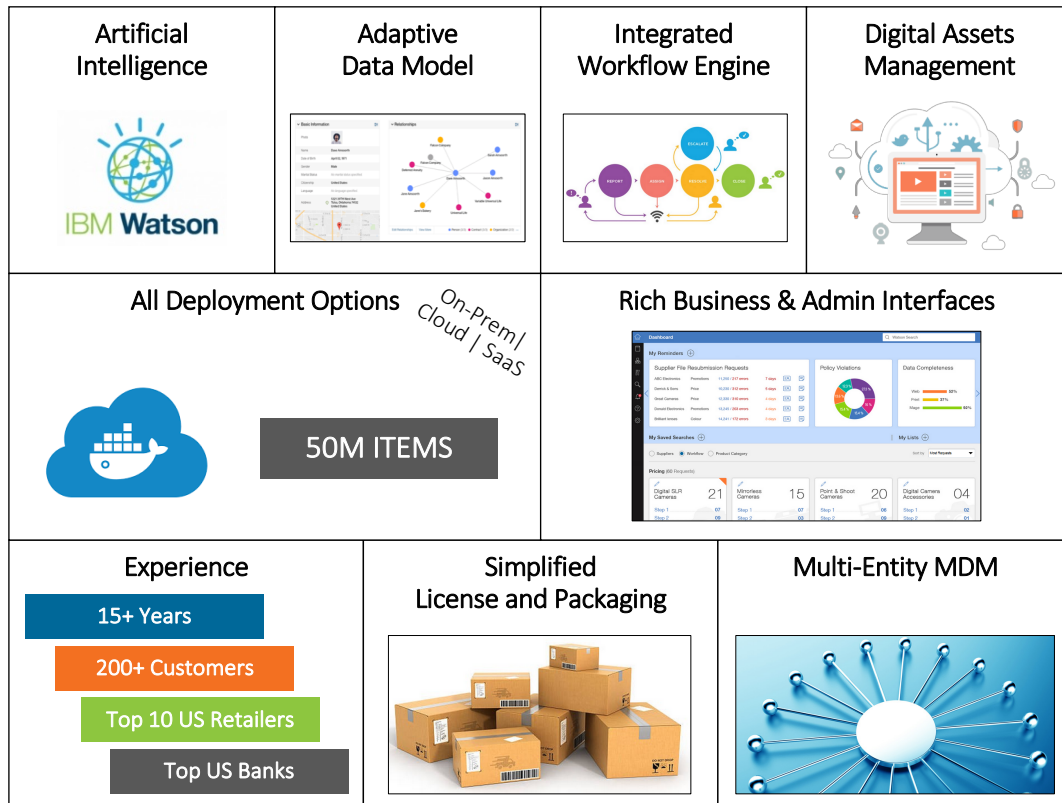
Artificial Intelligence

IBM Watson

Adaptive Data Model

Integrated Workflow Engine

REPORT DESIGN REVIEW ESCALATE CLOSE

Digital Assets Management

All Deployment Options

On-Prem | Cloud | SaaS

50M ITEMS

Rich Business & Admin Interfaces

Dashboard

My Reminders

Supplier File Resubmission Requests

Policy Violations

Data Completeness

My Saved Searches

My Lists

Pricing

Digital SLR Cameras 21

Mirrorless Cameras 15

Point & Shoot Cameras 20

Digital Camera Accessories 04

Experience

15+ Years

200+ Customers

Top 10 US Retailers

Top US Banks

Simplified License and Packaging

Multi-Entity MDM